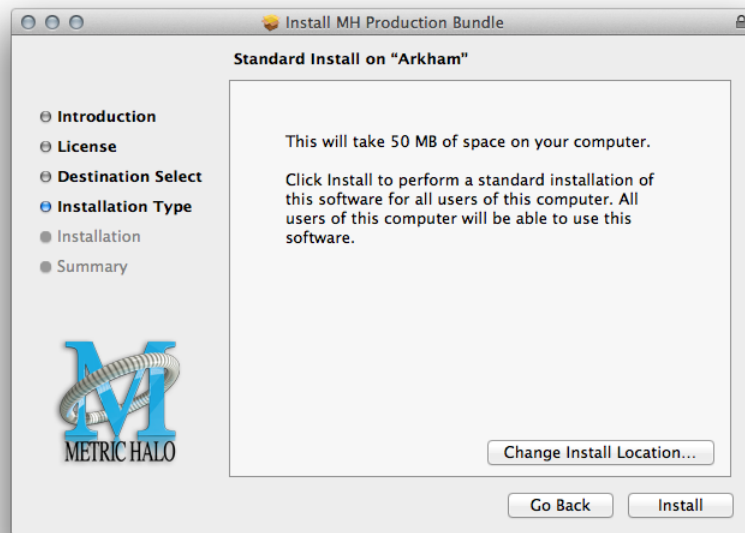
Install MH Production Bundle

Standard Install on “Arkham”

Introduction
License
Destination Select
Installation Type
Installation
Summary

This will take 50 MB of space on your computer.

Click Install to perform a standard installation of this software for all users of this computer. All users of this computer will be able to use this software.

M
METRIC HALO

Change Install Location...

Go Back

Install